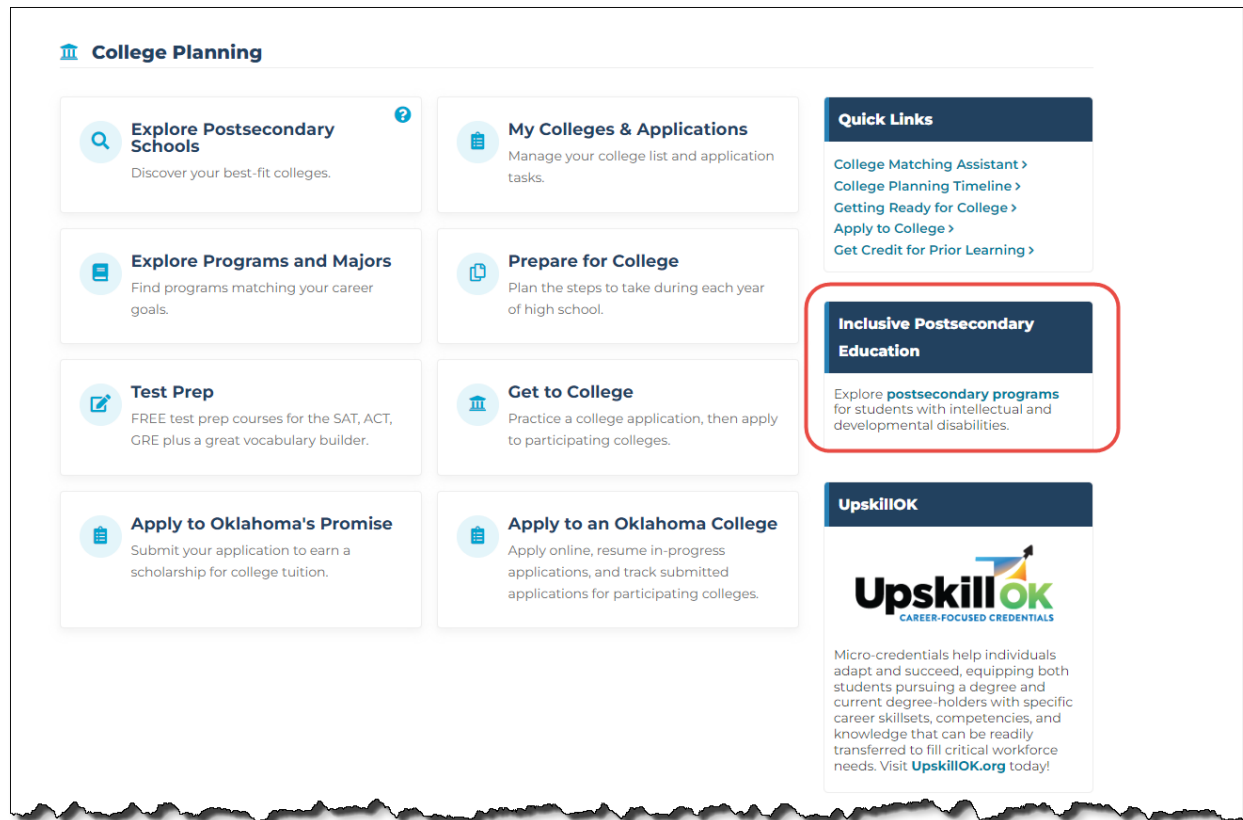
College Planning

Explore Postsecondary Schools
Discover your best-fit colleges.

My Colleges & Applications
Manage your college list and application tasks.

Explore Programs and Majors
Find programs matching your career goals.

Prepare for College
Plan the steps to take during each year of high school.

Test Prep
FREE test prep courses for the SAT, ACT, GRE plus a great vocabulary builder.

Get to College
Practice a college application, then apply to participating colleges.

Apply to Oklahoma's Promise
Submit your application to earn a scholarship for college tuition.

Apply to an Oklahoma College
Apply online, resume in-progress applications, and track submitted applications for participating colleges.

Quick Links
College Matching Assistant ›
College Planning Timeline ›
Getting Ready for College ›
Apply to College ›
Get Credit for Prior Learning ›

Inclusive Postsecondary Education
Explore postsecondary programs for students with intellectual and developmental disabilities.

UpskillOK
UpskillOK
CAREER-FOCUSED CREDENTIALS
Micro-credentials help individuals adapt and succeed, equipping both students pursuing a degree and current degree-holders with specific career skillsets, competencies, and knowledge that can be readily transferred to fill critical workforce needs. Visit UpskillOK.org today!